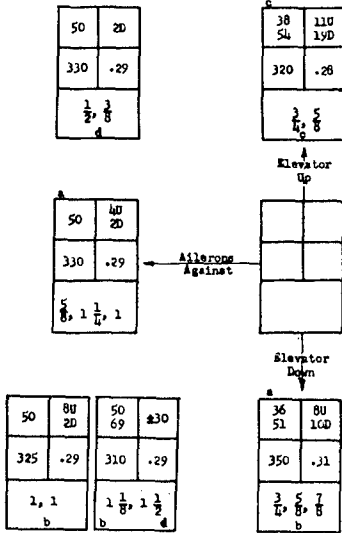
| 50 | 2D |
|---|---|
| 330 | .29 |
| $\frac{1}{2}$, $\frac{3}{8}$ d | |

c
| 38 54 | 11U 19D |
|---|---|
| 320 | .28 |
| $\frac{3}{4}$, $\frac{5}{8}$ c | |

Elevator Up

a
| 50 | 4U 2D |
|---|---|
| 330 | .29 |
| $\frac{5}{8}$, $1\frac{1}{4}$, 1 | |

Ailerons Against

Elevator Down

| 50 | 8U 2D |
|---|---|
| 325 | .29 |
| 1, 1 b | |

| 50 69 | ±30 |
|---|---|
| 310 | .29 |
| b $1\frac{1}{8}$, $1\frac{1}{2}$ d | |

a
| 36 51 | 8U 10D |
|---|---|
| 350 | .31 |
| $\frac{3}{4}$, $\frac{5}{8}$, $\frac{7}{8}$ b | |